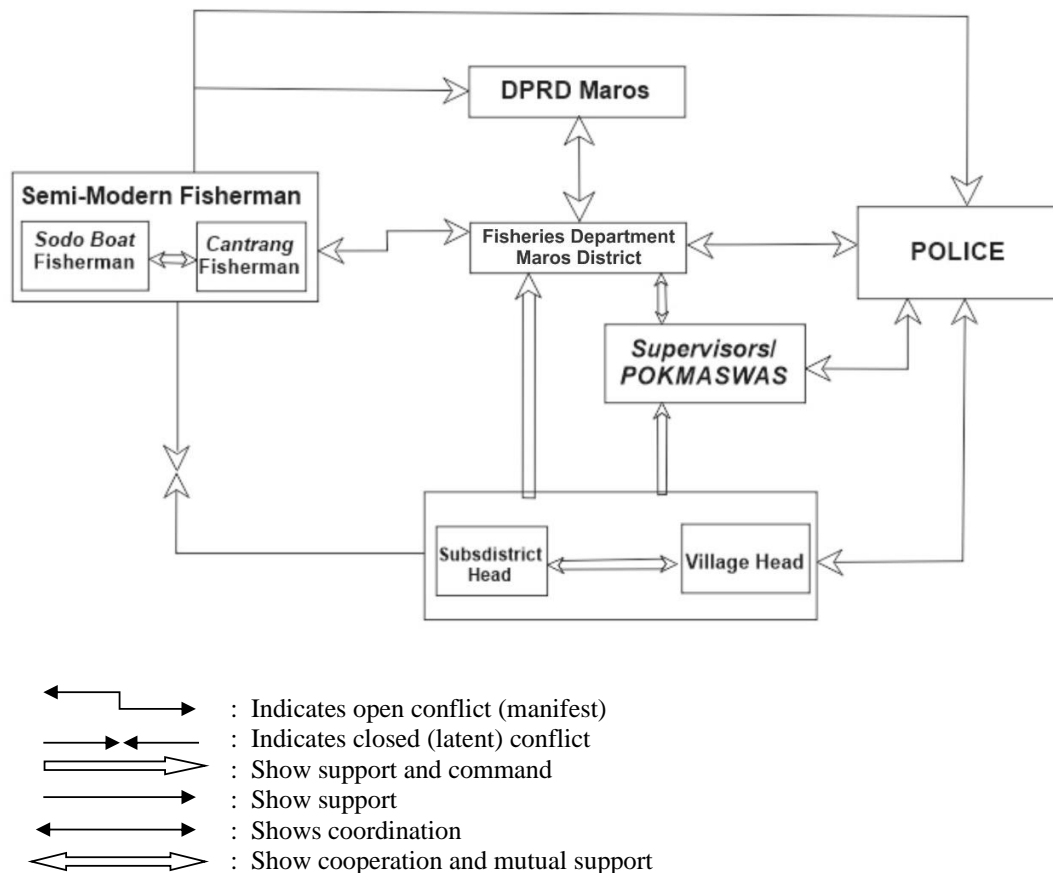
DPRD Maros

Semi-Modern Fisherman

Sodo Boat Fisherman

Cantrang Fisherman

Fisheries Department Maros District

POLICE

Supervisors/ POKMASWAS

Subsdistrict Head

Village Head

: Indicates open conflict (manifest)
: Indicates closed (latent) conflict
: Show support and command
: Show support
: Shows coordination
: Show cooperation and mutual support